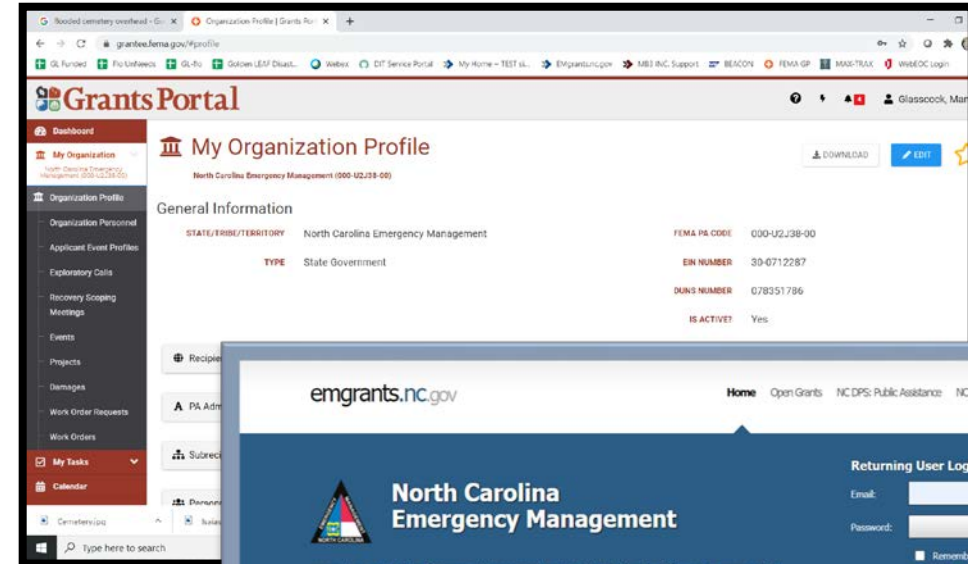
G flooded cemetery overhead - G × Organization Profile | Grants Port ×
grantee.fema.gov/#profile
GL Funded Flo UnNeeds GL-flo Golden LEAF Disast... Webex DIT Service Portal My Home – TEST sl... Emgrants.nc.gov MB3 INC. Support BEACON FEMA GP MAX-TRAX WebEOC Login

Grants Portal
Glasscock, Mar

Dashboard
My Organization
North Carolina Emergency Management (000-U2J38-00)
Organization Profile
Organization Personnel
Applicant Event Profiles
Exploratory Calls
Recovery Scoping Meetings
Events
Projects
Damages
Work Order Requests
Work Orders
My Tasks
Calendar

My Organization Profile
North Carolina Emergency Management (000-U2J38-00)
DOWNLOAD
EDIT

General Information

| STATE/TRIBE/TERRITORY | North Carolina Emergency Management | FEMA PA CODE | 000-U2J38-00 |
|---|---|---|---|
| TYPE | State Government | EIN NUMBER | 30-0712287 |
| | | DUNS NUMBER | 078351786 |
| | | IS ACTIVE? | Yes |

Recipie
PA Adm
Subreci
Person

emgrants.nc.gov
Home Open Grants NC DPS: Public Assistance NC

North Carolina Emergency Management
NORTH CAROLINA
Returning User Log
Email:
Password:
Rememb

Cemetery.jpg
Type here to search